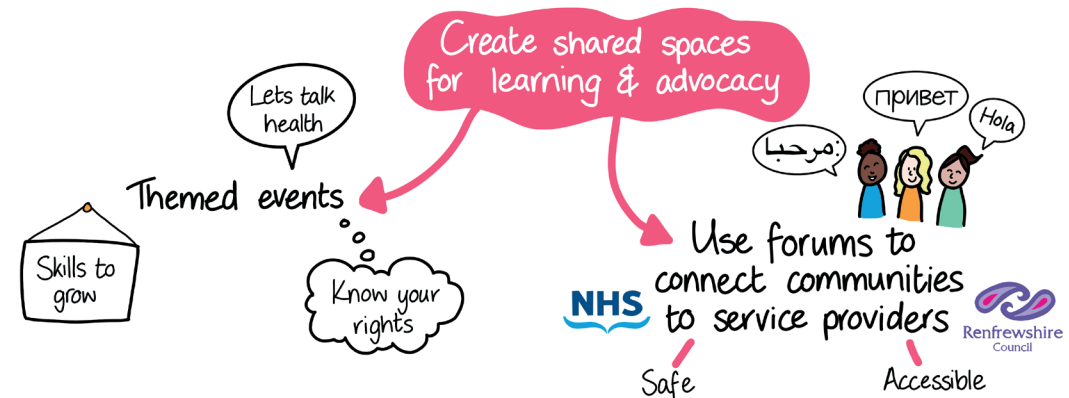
Create shared spaces for learning & advocacy

Lets talk health

Themed events

Skills to grow

Know your rights

привет

Hola

مرحبا:

Use forums to connect communities to service providers

NHS

Renfrewshire Council

Safe

Accessible